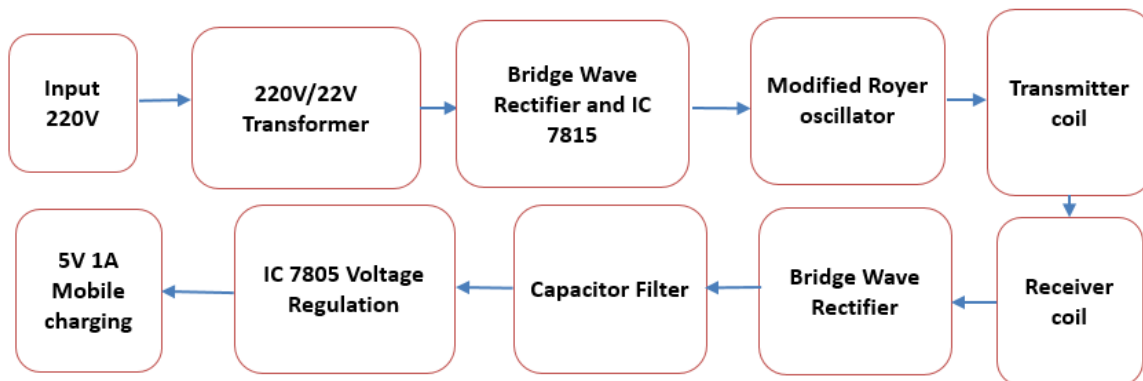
Input 220V

220V/22V Transformer

Bridge Wave Rectifier and IC 7815

Modified Royer oscillator

Transmitter coil

Receiver coil

Bridge Wave Rectifier

Capacitor Filter

IC 7805 Voltage Regulation

5V 1A Mobile charging